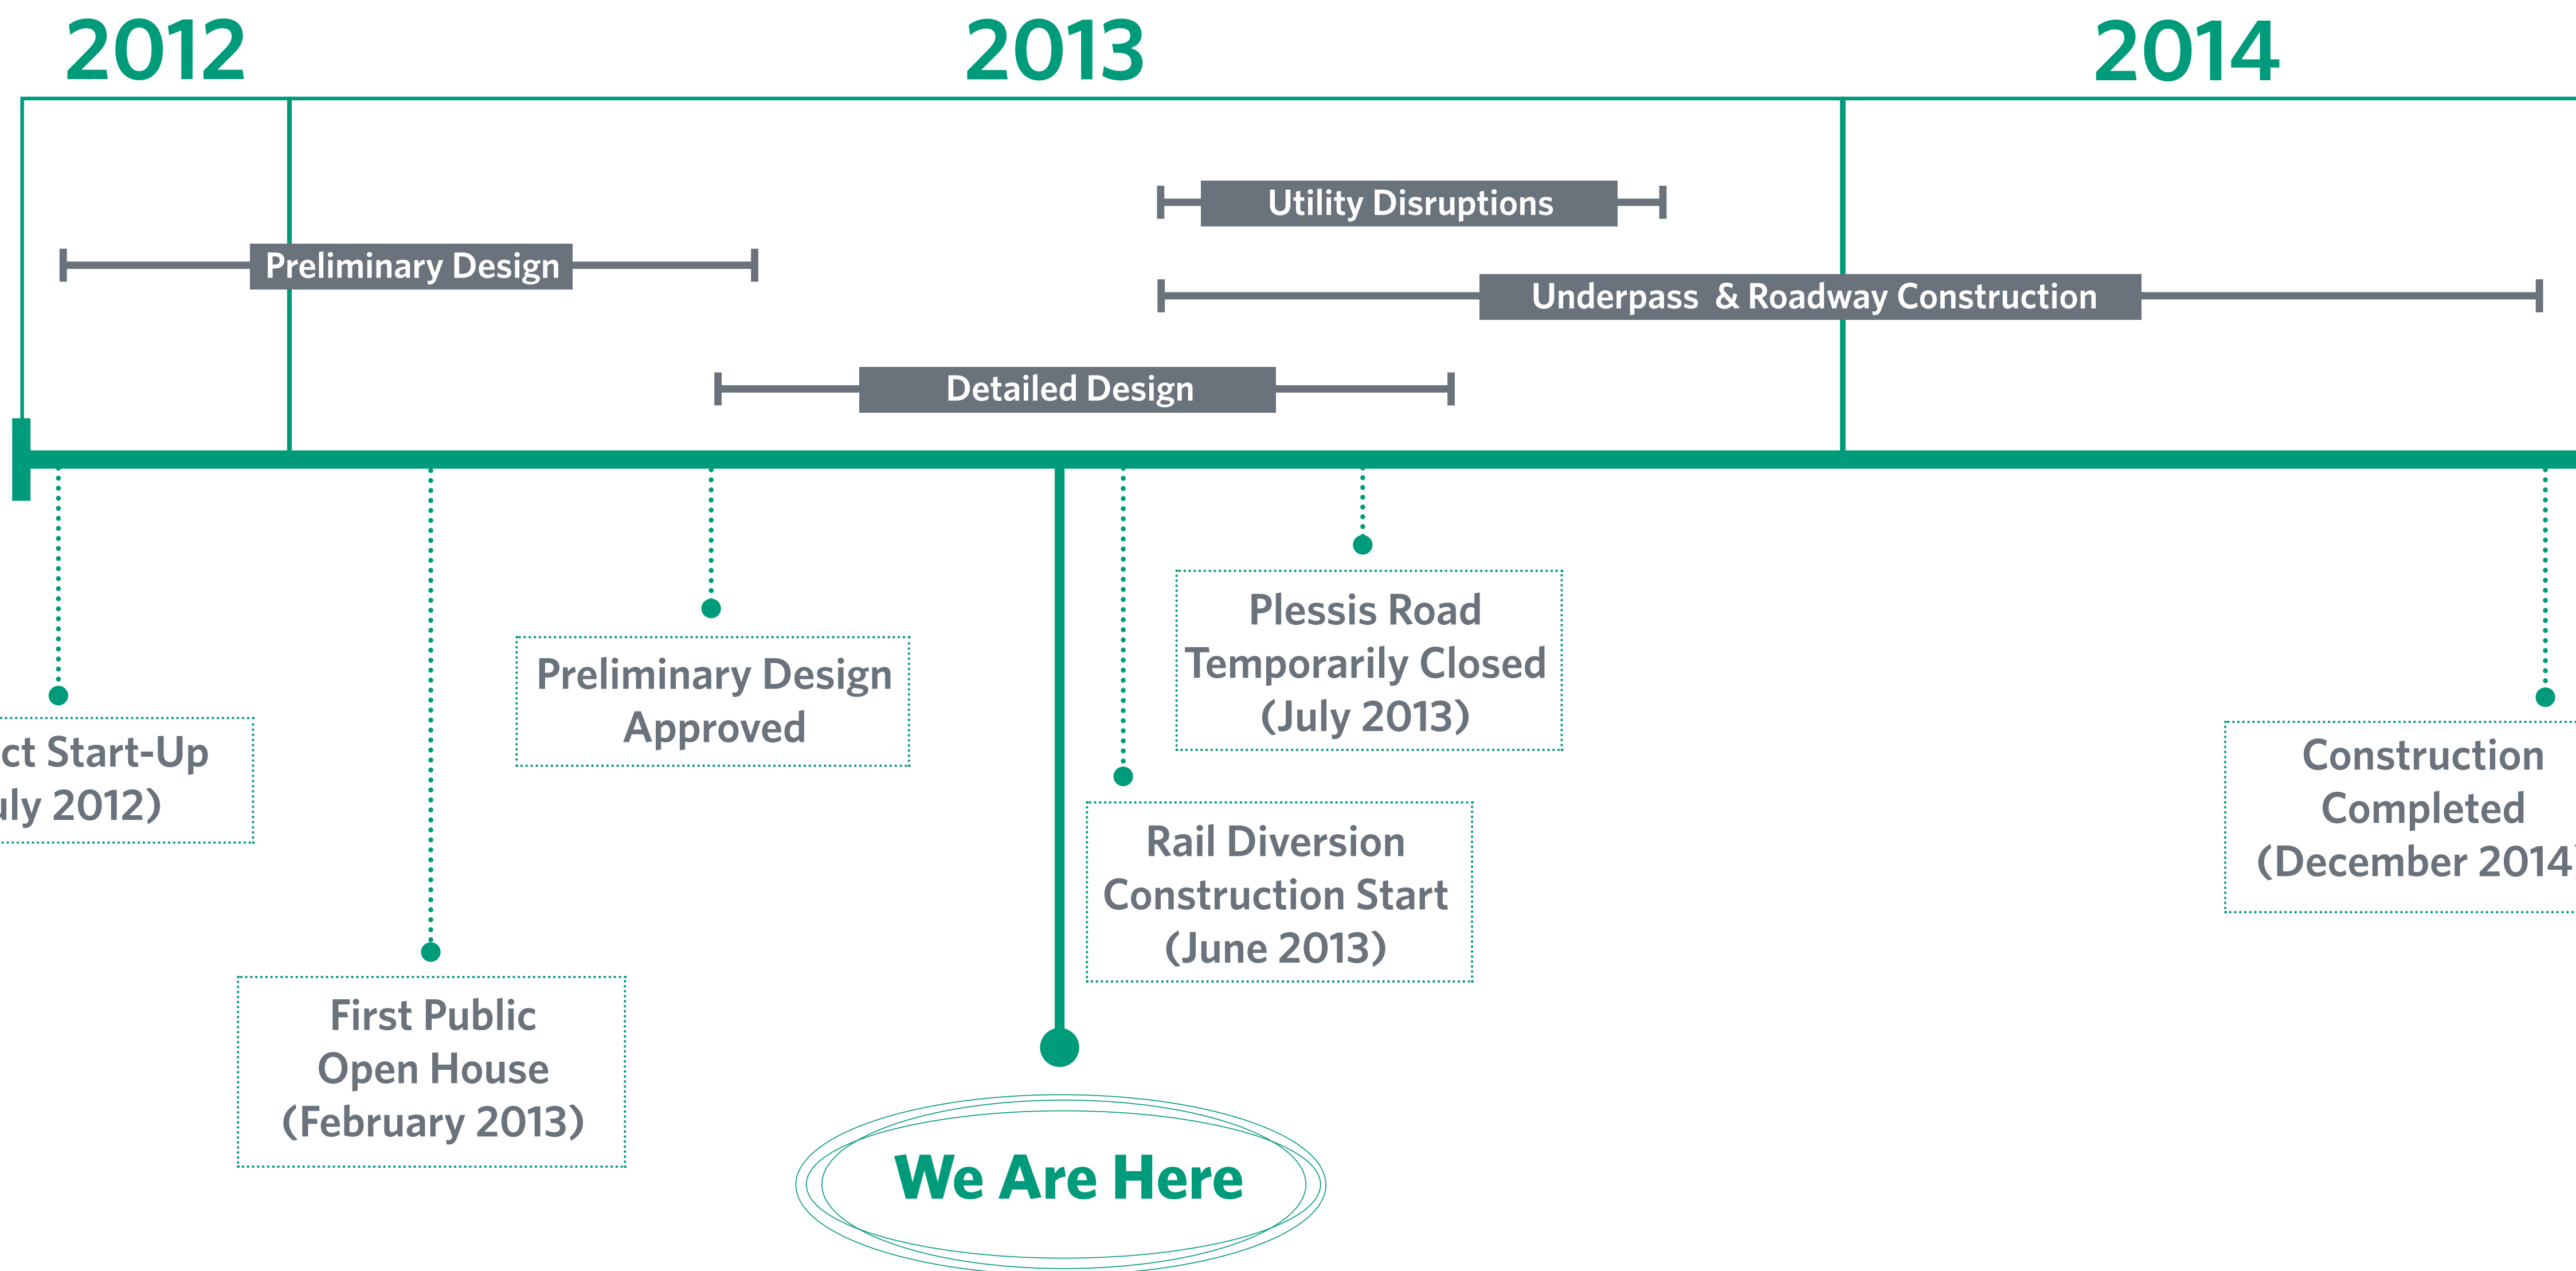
2012

2013

2014

Utility Disruptions

Preliminary Design

Underpass & Roadway Construction

Detailed Design

ct Start-Up
ıly 2012)

First Public
Open House
(February 2013)

Preliminary Design
Approved

We Are Here

Rail Diversion
Construction Start
(June 2013)

Plessis Road
Temporarily Closed
(July 2013)

Construction
Completed
(December 2014